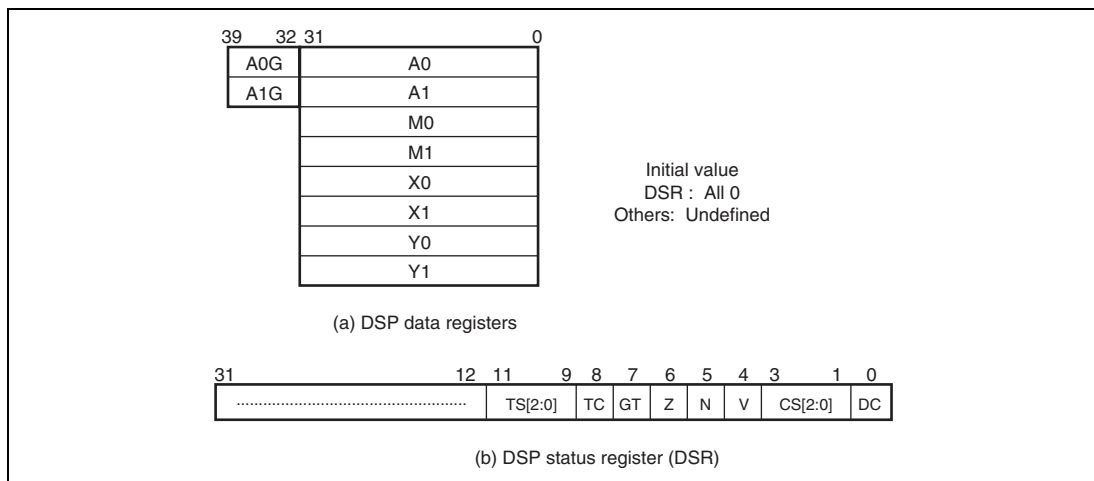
39 32 31 0

| A0G | A0 |
|---|---|
| A1G | A1 |
| | M0 |
| | M1 |
| | X0 |
| | X1 |
| | Y0 |
| | Y1 |

Initial value
DSR : All 0
Others: Undefined

(a) DSP data registers

31 12 11 9 8 7 6 5 4 3 1 0

| ........................................................ | TS[2:0] | TC | GT | Z | N | V | CS[2:0] | DC |
|---|---|---|---|---|---|---|---|---|

(b) DSP status register (DSR)